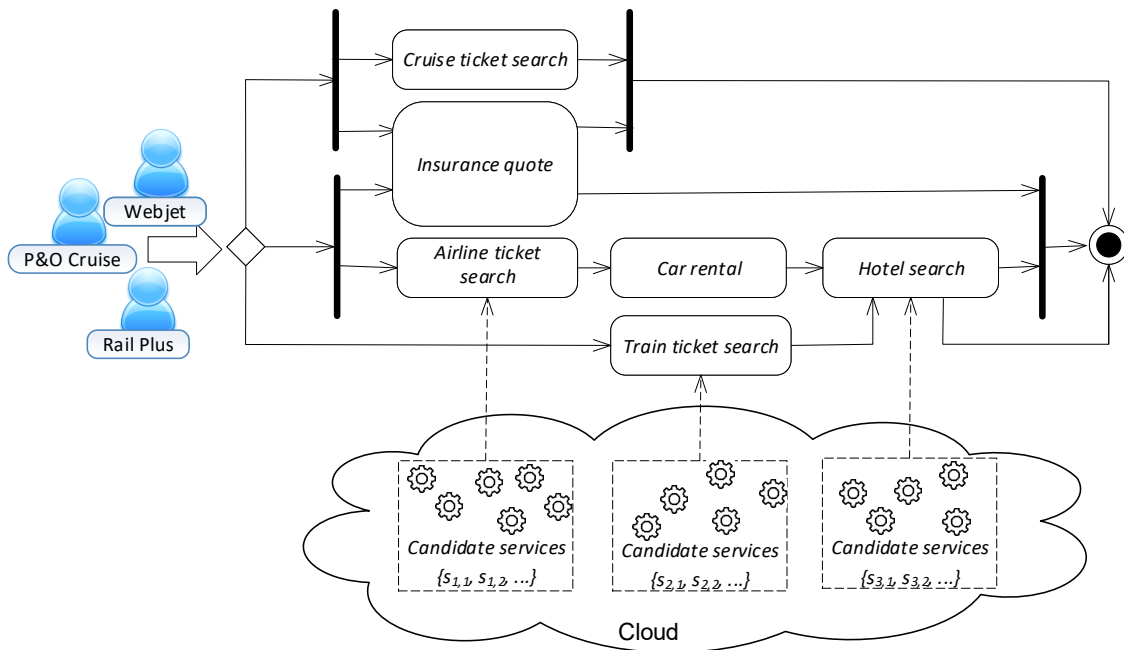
Webjet

P&O Cruise

Rail Plus

Cruise ticket search

Insurance quote

Airline ticket search

Car rental

Hotel search

Train ticket search

Candidate services
$\{s_{1,1}, s_{1,2}, \ldots\}$

Candidate services
$\{s_{2,1}, s_{2,2}, \ldots\}$

Candidate services
$\{s_{3,1}, s_{3,2}, \ldots\}$

Cloud